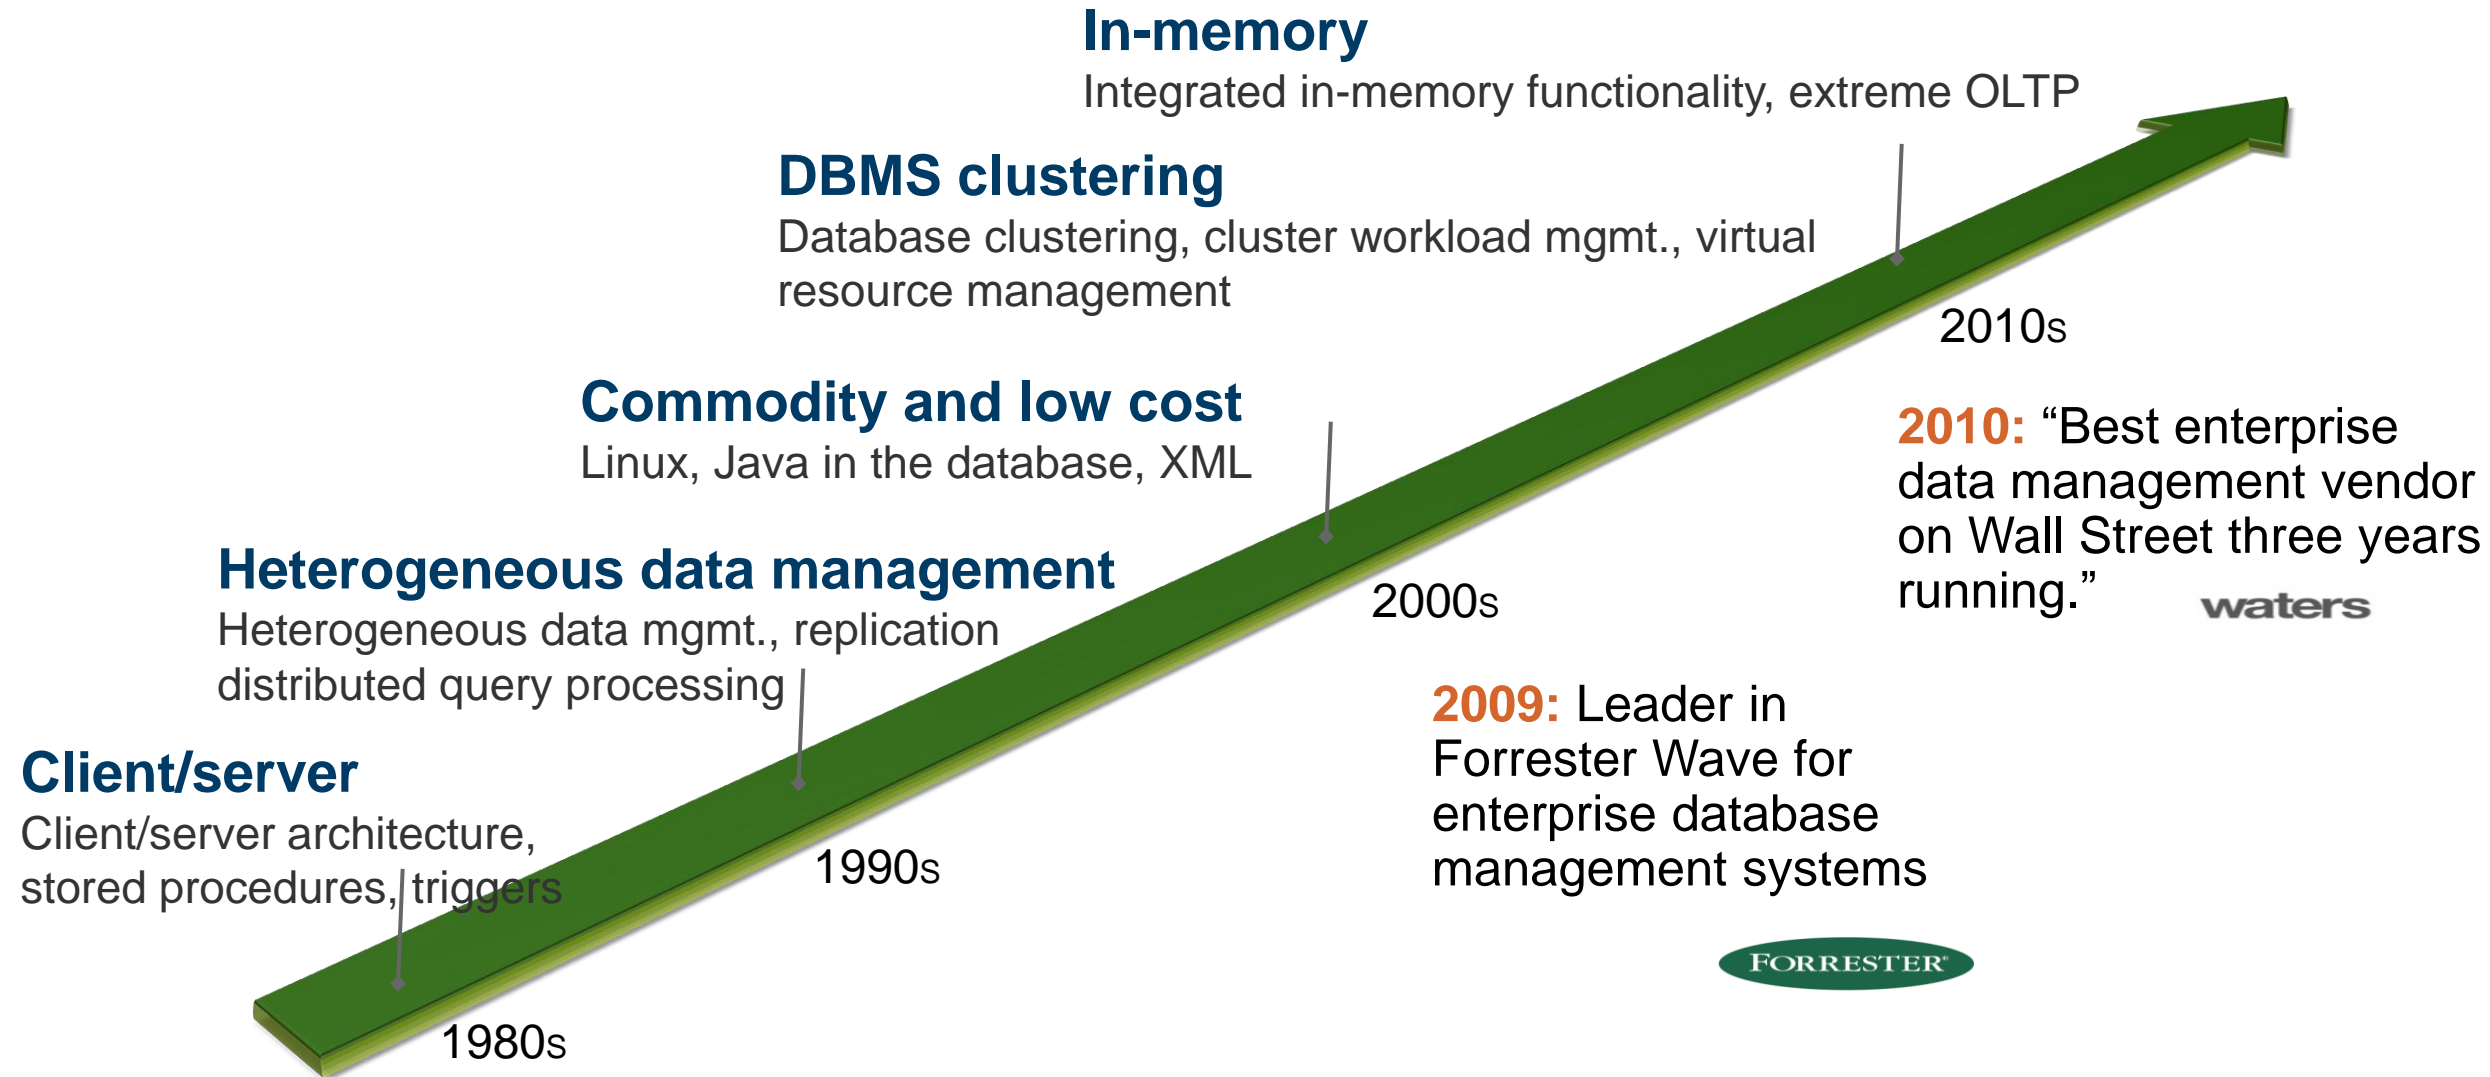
In-memory
Integrated in-memory functionality, extreme OLTP

DBMS clustering
Database clustering, cluster workload mgmt., virtual resource management

Commodity and low cost
Linux, Java in the database, XML

Heterogeneous data management
Heterogeneous data mgmt., replication distributed query processing

Client/server
Client/server architecture, stored procedures, triggers

1980s

1990s

2000s

2010s

2010: “Best enterprise data management vendor on Wall Street three years running.”

waters

2009: Leader in Forrester Wave for enterprise database management systems

FORRESTER